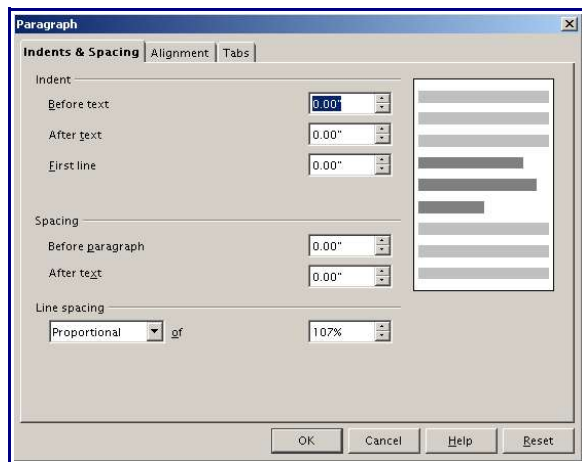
Paragraph

Indents & Spacing | Alignment | Tabs

Indent

Before text 0.00"

After text 0.00"

First line 0.00"

Spacing

Before paragraph 0.00"

After text 0.00"

Line spacing

Proportional of 107%

OK Cancel Help Reset